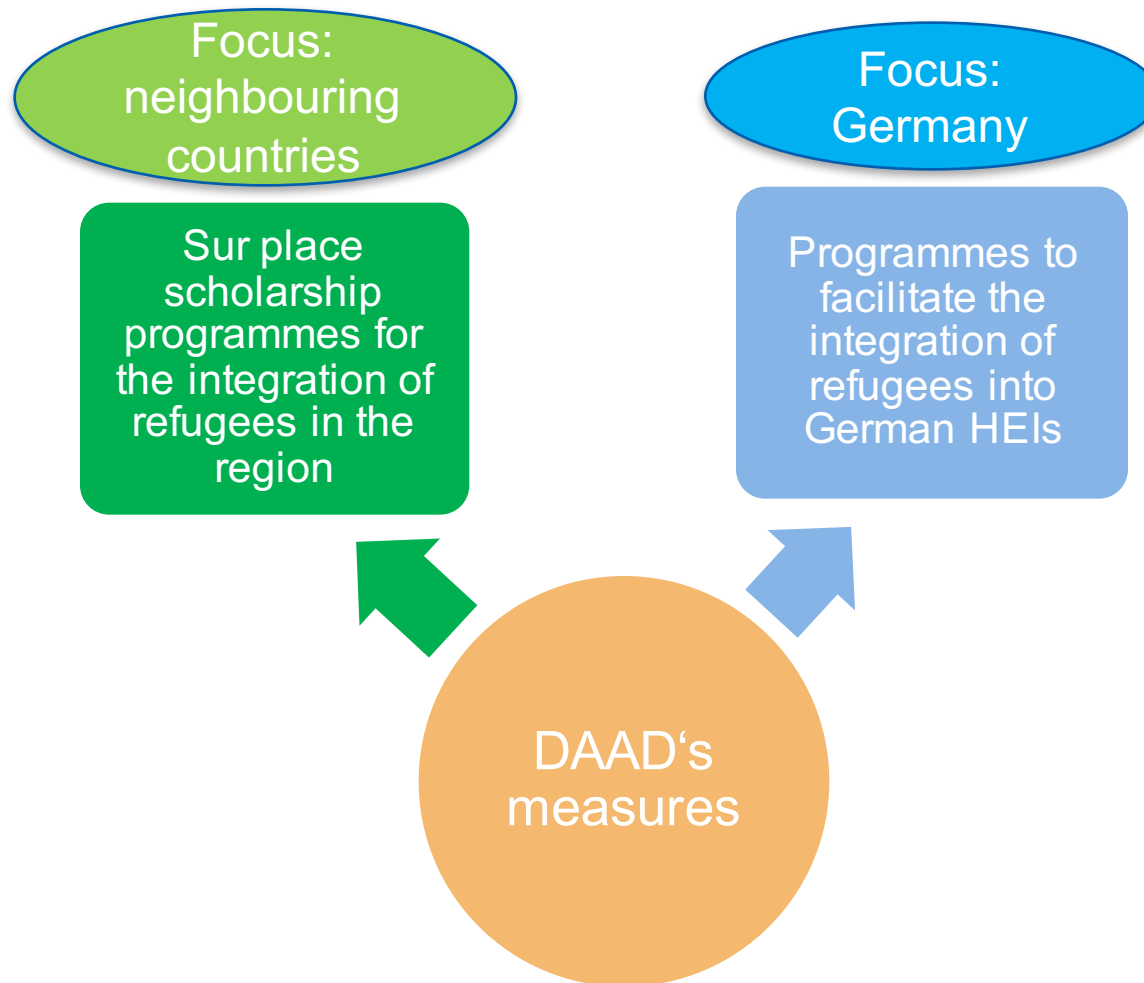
Focus: neighbouring countries

Sur place scholarship programmes for the integration of refugees in the region

Focus: Germany

Programmes to facilitate the integration of refugees into German HEIs

DAAD‘s measures